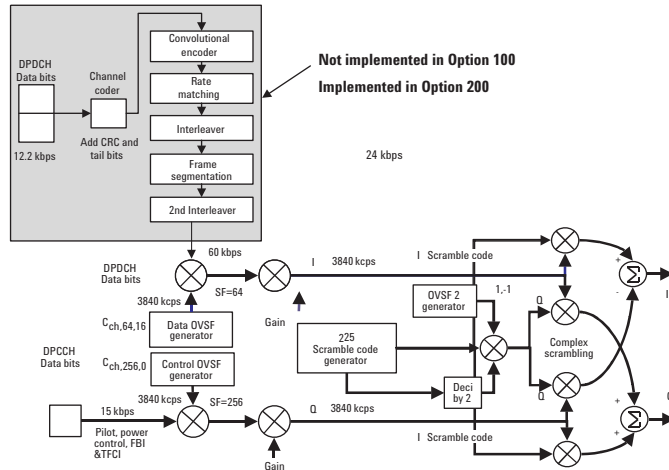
DPDCH Data bits

12.2 kbps

Channel coder

Add CRC and tail bits

Convolutional encoder

Rate matching

Interleaver

Frame segmentation

2nd Interleaver

Not implemented in Option 100

Implemented in Option 200

24 kbps

DPDCH Data bits

60 kbps

SF=64

3840 kcps

I

3840 kcps

I Scramble code

$C_{ch,64,16}$

Data OVSF generator

Gain

OVSF 2 generator

1,-1

Q

DPCCH Data bits

$C_{ch,256,0}$

Control OVSF generator

225 Scramble code generator

Complex scrambling

3840 kcps

15 kbps

SF=256

Deci by 2

Q

Q

3840 kcps

Pilot, power control, FBI &TFCI

I Scramble code

Gain

+

-

I

+

+

Q